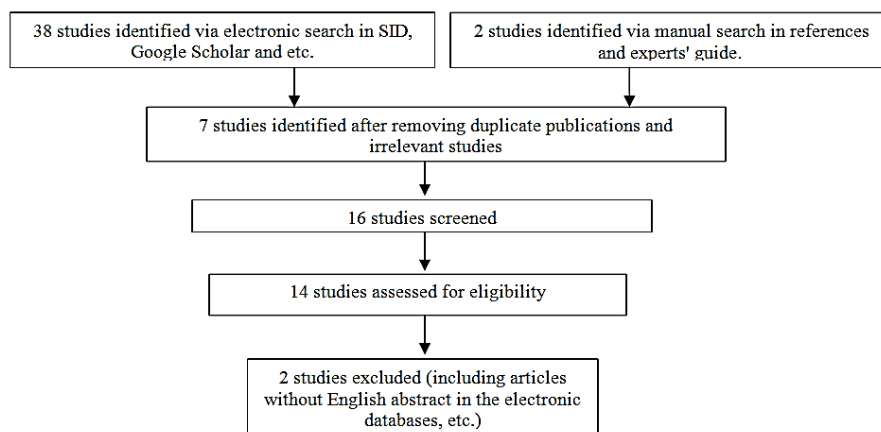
38 studies identified via electronic search in SID, Google Scholar and etc.

2 studies identified via manual search in references and experts' guide.

7 studies identified after removing duplicate publications and irrelevant studies

16 studies screened

14 studies assessed for eligibility

2 studies excluded (including articles without English abstract in the electronic databases, etc.)